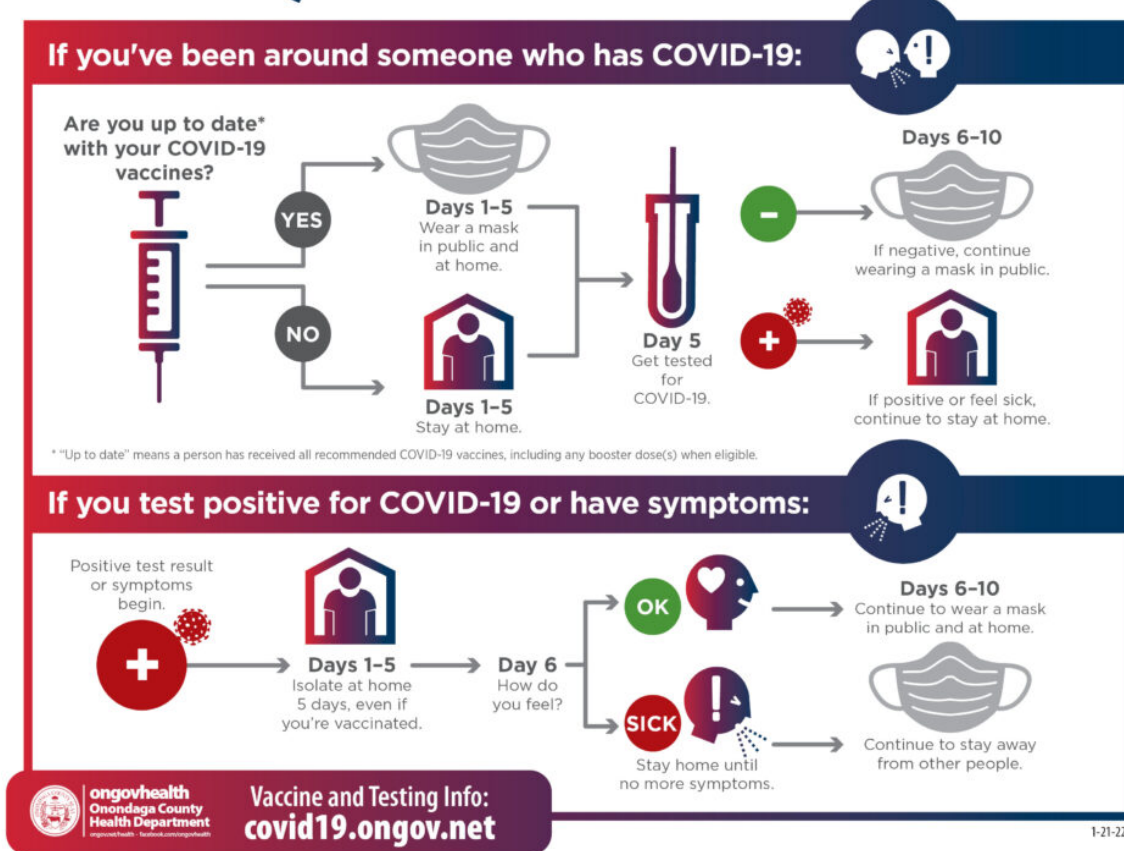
If you've been around someone who has COVID-19:

Are you up to date* with your COVID-19 vaccines?

YES

Days 1–5
Wear a mask in public and at home.

NO

Days 1–5
Stay at home.

Day 5
Get tested for COVID-19.

Days 6–10

–

If negative, continue wearing a mask in public.

+

If positive or feel sick, continue to stay at home.

* "Up to date" means a person has received all recommended COVID-19 vaccines, including any booster dose(s) when eligible.

If you test positive for COVID-19 or have symptoms:

Positive test result or symptoms begin.

Days 1–5
Isolate at home 5 days, even if you're vaccinated.

Day 6
How do you feel?

OK

Days 6–10
Continue to wear a mask in public and at home.

SICK

Stay home until no more symptoms.

Continue to stay away from other people.

ongovhealth
Onondaga County Health Department
ongovhealth · facebook.com/ongovhealth

Vaccine and Testing Info:
covid19.ongov.net

1-21-22